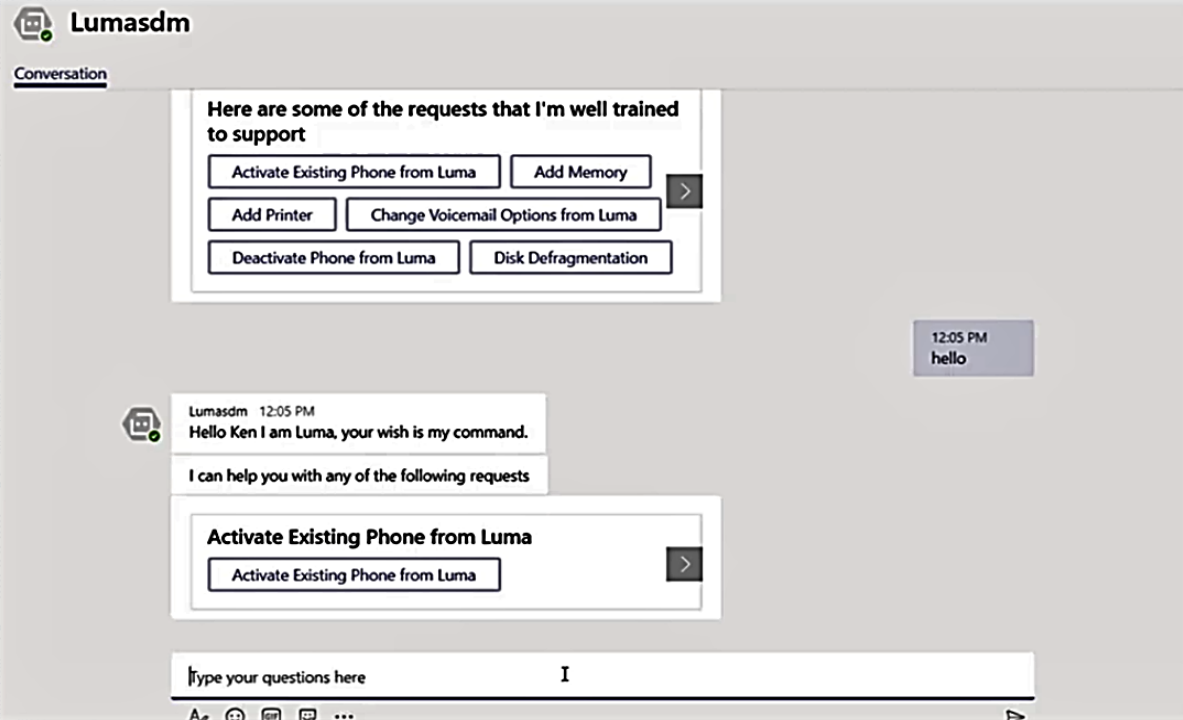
Lumasdm

Conversation

Here are some of the requests that I'm well trained to support

Activate Existing Phone from Luma
Add Memory
Add Printer
Change Voicemail Options from Luma
Deactivate Phone from Luma
Disk Defragmentation

12:05 PM
hello

Lumasdm 12:05 PM
Hello Ken I am Luma, your wish is my command.

I can help you with any of the following requests

Activate Existing Phone from Luma

Activate Existing Phone from Luma

Type your questions here